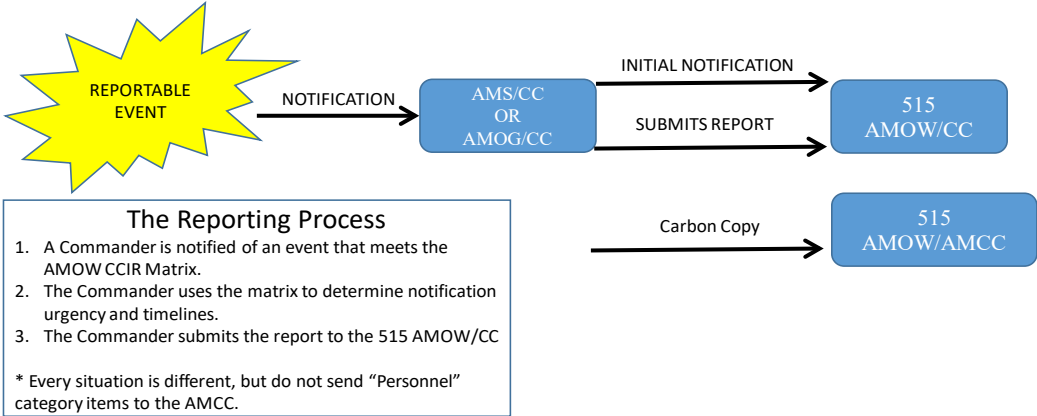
REPORTABLE EVENT

NOTIFICATION

AMS/CC
OR
AMOG/CC

INITIAL NOTIFICATION

SUBMITS REPORT

515
AMOW/CC

The Reporting Process

1. A Commander is notified of an event that meets the AMOW CCIR Matrix.
2. The Commander uses the matrix to determine notification urgency and timelines.
3. The Commander submits the report to the 515 AMOW/CC

* Every situation is different, but do not send "Personnel" category items to the AMCC.

Carbon Copy

515
AMOW/AMCC